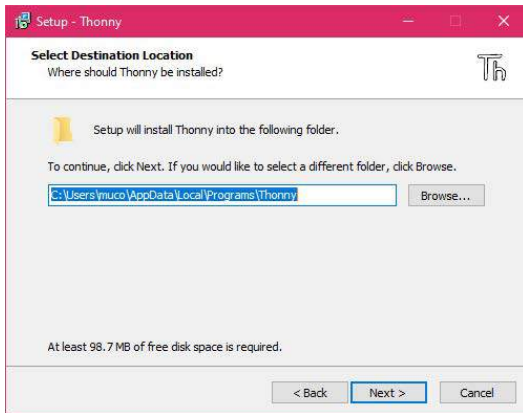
Setup - Thonny

Select Destination Location
Where should Thonny be installed?

Th

Setup will install Thonny into the following folder.

To continue, click Next. If you would like to select a different folder, click Browse.

C:\Users\muco\AppData\Local\Programs\Thonny

Browse...

At least 98.7 MB of free disk space is required.

< Back

Next >

Cancel